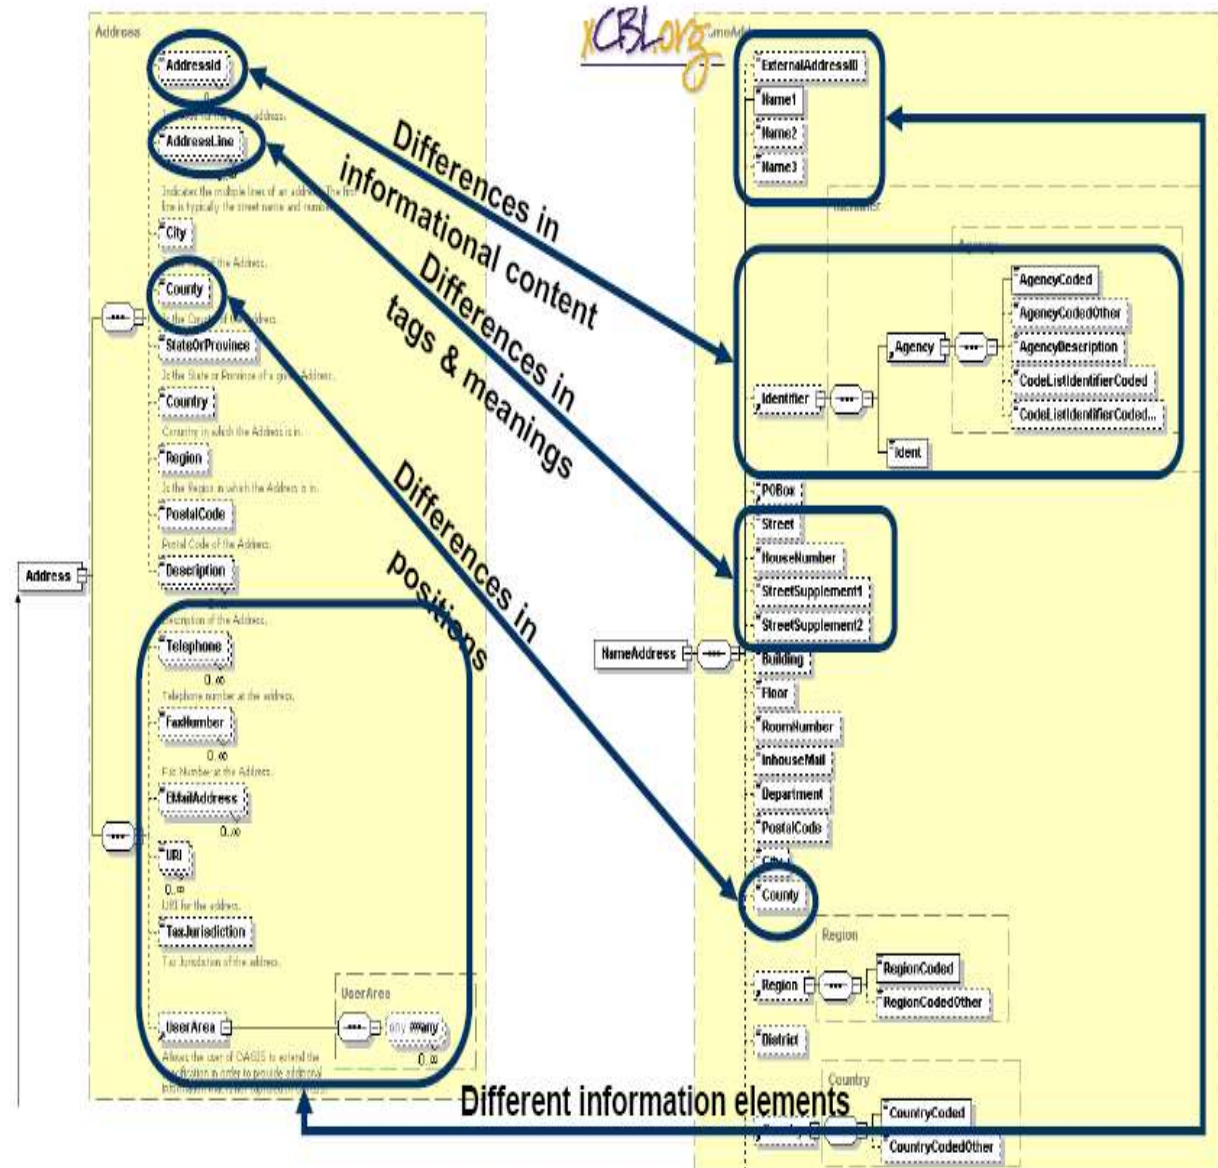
Address

AddressId

AddressLine

Indicates the multiple lines of an address. The first line is typically the street name and number.

City

County

StateOrProvince

Is the State or Province of a given Address.

Country

Country in which the Address is in.

Region

Is the Region in which the Address is in.

PostalCode

Postal Code of the Address.

Description

Description of the Address.

Telephone

0..∞

Telephone number at the address.

FaxNumber

0..∞

Fax Number at the Address.

EMailAddress

0..∞

URI

0..∞

URI for the address.

TaxJurisdiction

Tax Jurisdiction of the address.

UserArea

UserArea

any ##any

0..∞

Allows the user of OAGIS to extend the specification in order to provide additional information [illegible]

Address

xCBL.org

ExternalAddressID

Name1

Name2

Name3

Identifier

Agency

AgencyCoded

AgencyCodedOther

AgencyDescription

CodeListIdentifierCoded

CodeListIdentifierCoded...

Ident

POBox

Street

HouseNumber

StreetSupplement1

StreetSupplement2

NameAddress

Building

Floor

RoomNumber

InhouseMail

Department

PostalCode

City

County

Region

Region

RegionCoded

RegionCodedOther

District

Country

CountryCoded

CountryCodedOther

Differences in informational content

Differences in tags & meanings

Differences in positions

Different information elements